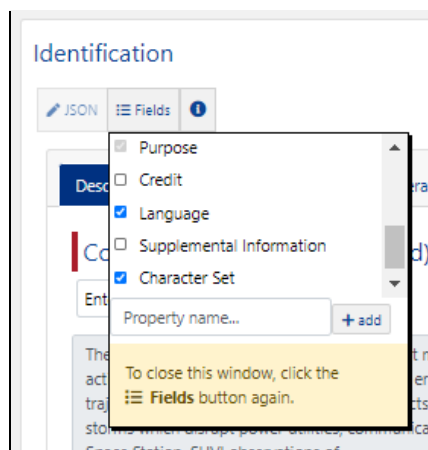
Identification

JSON Fields

Purpose
Credit
Language
Supplemental Information
Character Set

Property name...
+ add

To close this window, click the Fields button again.

Desc
Co
d)
Ent
The
act
traj
storms which disrupt power utilities, communica
Space Station, SUVI observations of